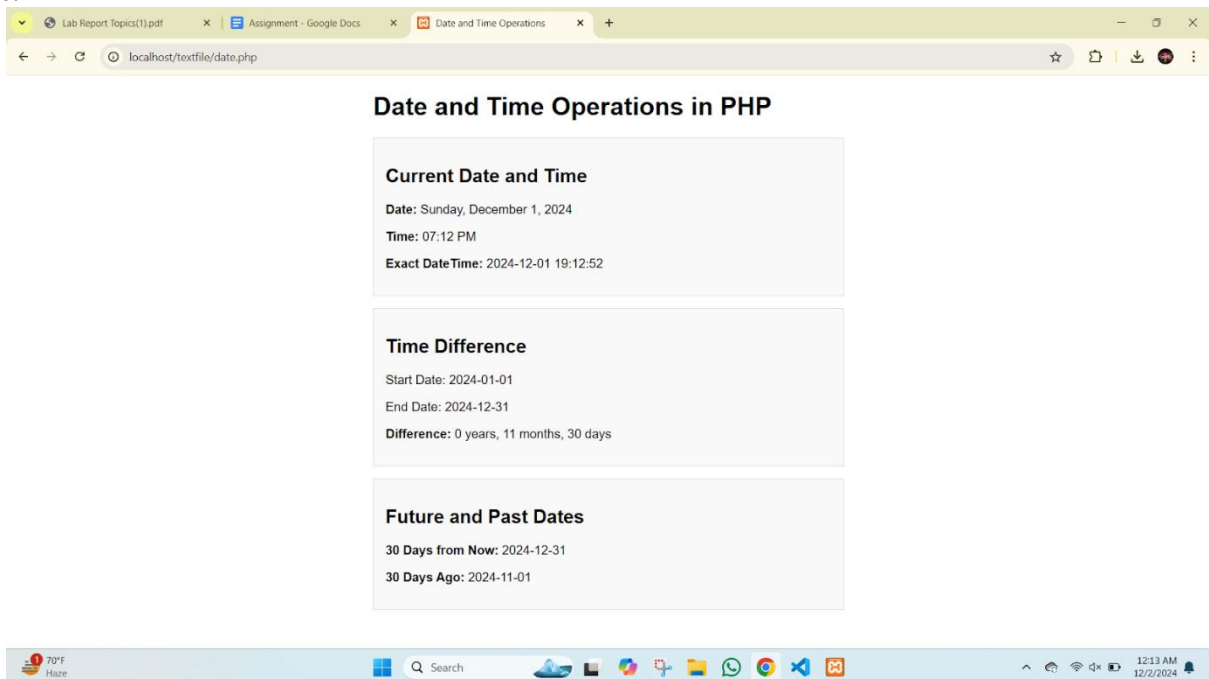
Lab Report Topics(1).pdf ×
Assignment - Google Docs ×
Date and Time Operations ×
+

localhost/textfile/date.php

# Date and Time Operations in PHP

## Current Date and Time

**Date:** Sunday, December 1, 2024

**Time:** 07:12 PM

**Exact DateTime:** 2024-12-01 19:12:52

## Time Difference

Start Date: 2024-01-01

End Date: 2024-12-31

**Difference:** 0 years, 11 months, 30 days

## Future and Past Dates

**30 Days from Now:** 2024-12-31

**30 Days Ago:** 2024-11-01

1 70°F Haze

Search

12:13 AM 12/2/2024